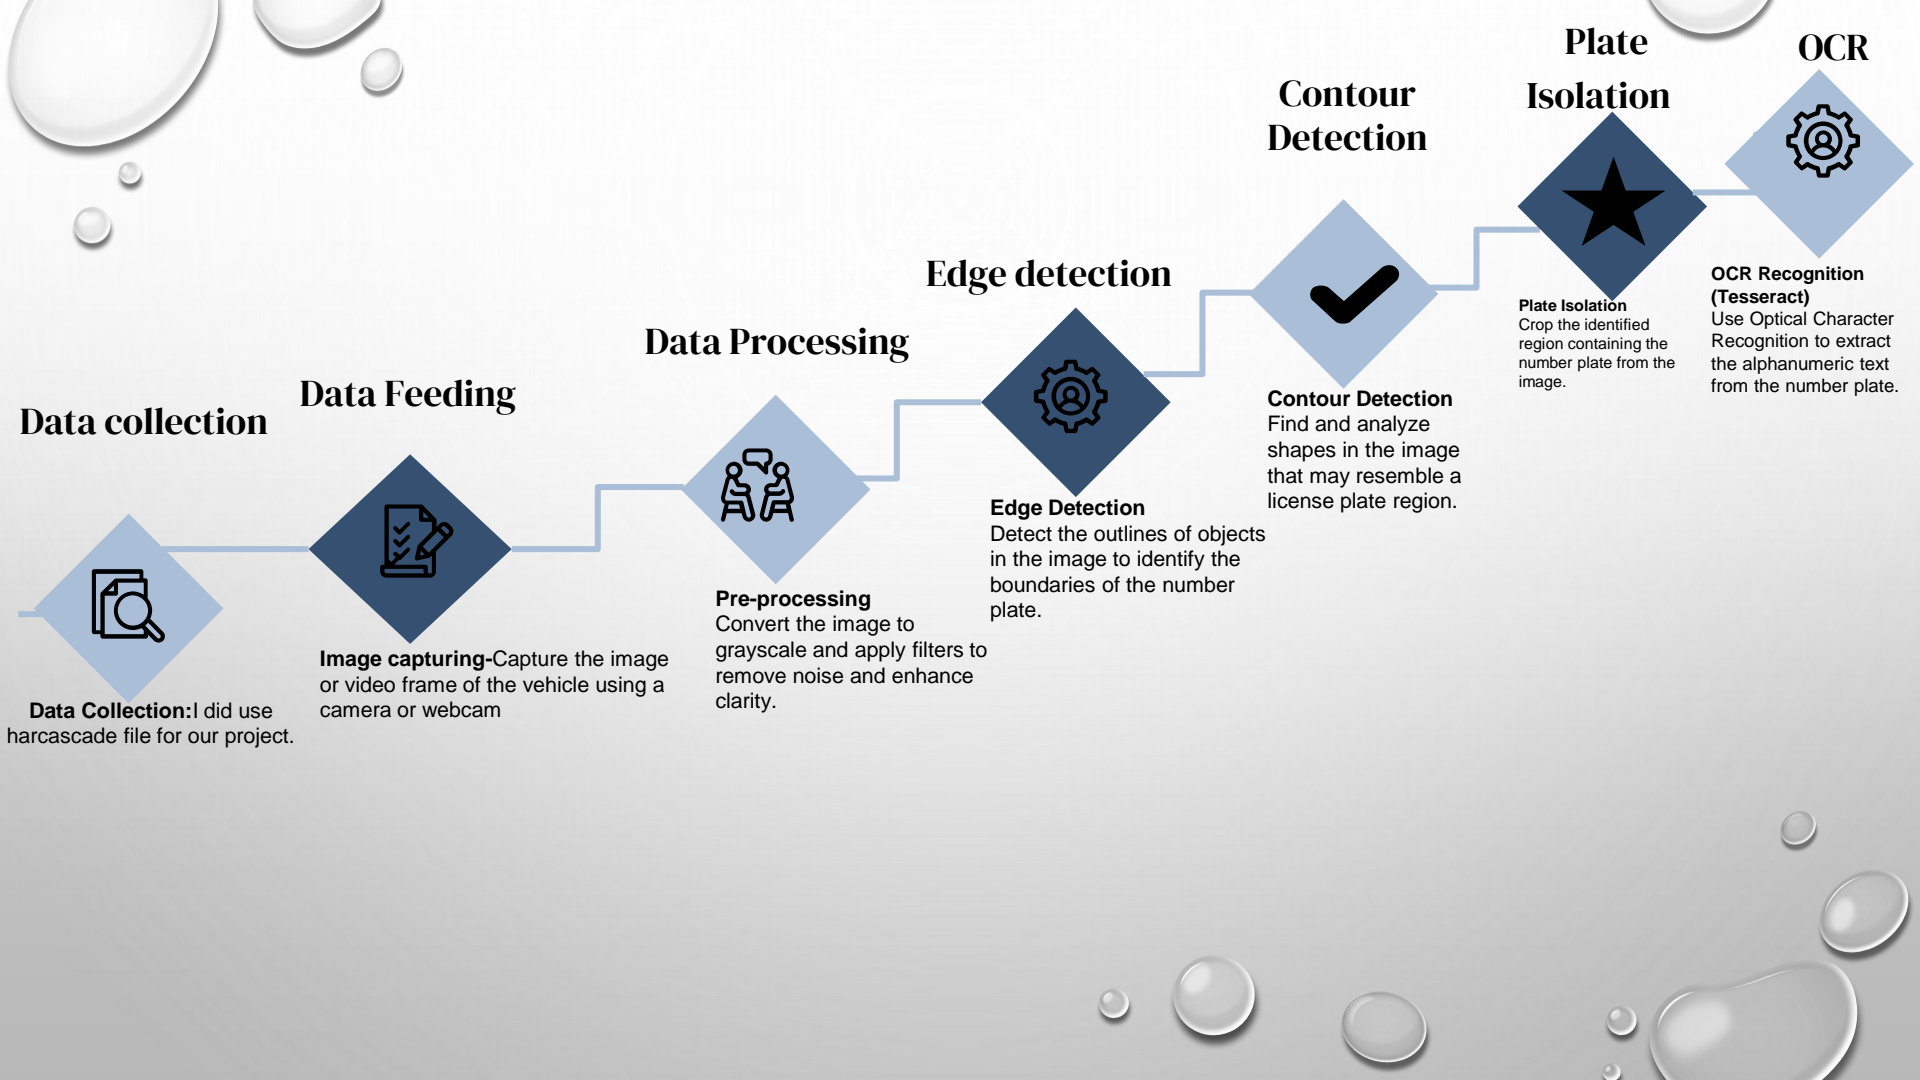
Data collection

Data Collection:I did use harcascade file for our project.

Data Feeding

Image capturing-Capture the image or video frame of the vehicle using a camera or webcam

Data Processing

Pre-processing
Convert the image to grayscale and apply filters to remove noise and enhance clarity.

Edge detection

Edge Detection
Detect the outlines of objects in the image to identify the boundaries of the number plate.

Contour Detection

Contour Detection
Find and analyze shapes in the image that may resemble a license plate region.

Plate Isolation

Plate Isolation
Crop the identified region containing the number plate from the image.

OCR

OCR Recognition (Tesseract)
Use Optical Character Recognition to extract the alphanumeric text from the number plate.